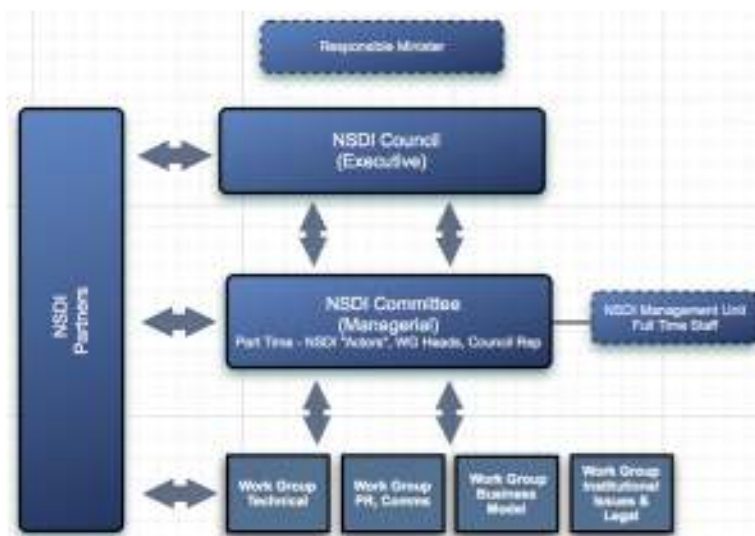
Responsible Minister

NSDI Partners

NSDI Council
(Executive)

NSDI Committee
(Managerial)
Part Time - NSDI "Actors", WG Heads, Council Rep

NSDI Management Unit
Full Time Staff

Work Group
Technical

Work Group
PR, Comms

Work Group
Business
Model

Work Group
Institutional
Issues &
Legal